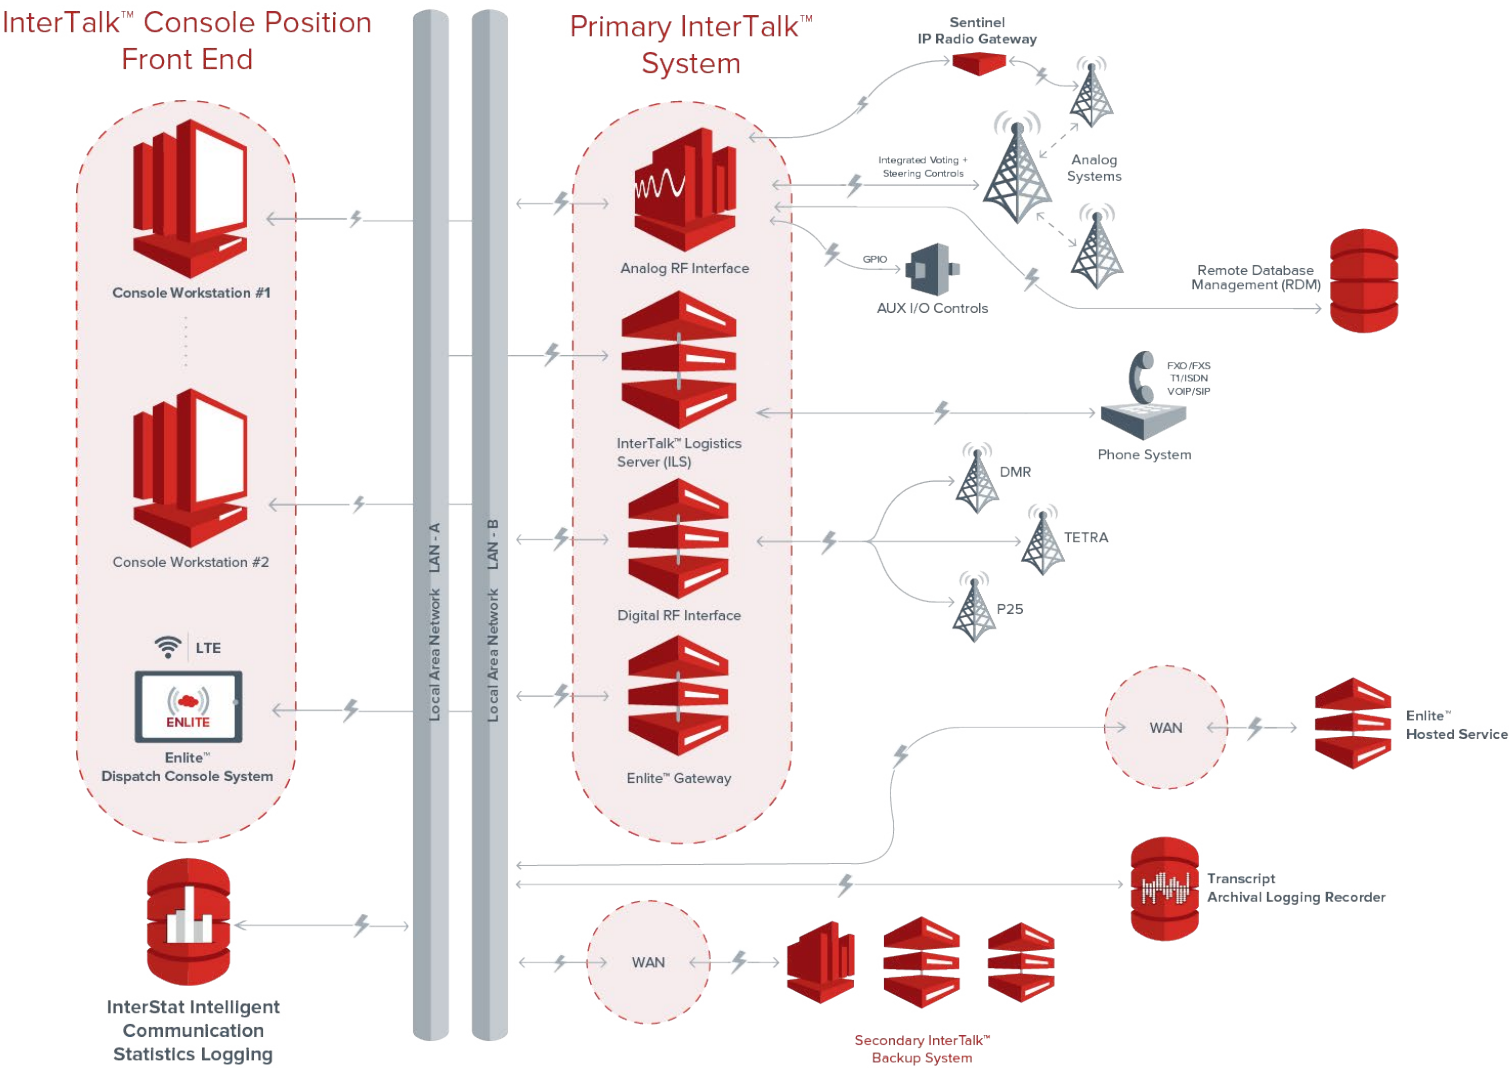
InterTalk™ Console Position Front End

Console Workstation #1

Console Workstation #2

LTE

ENLITE

Enlite™
Dispatch Console System

InterStat Intelligent Communication Statistics Logging

Local Area Network LAN - A

Local Area Network LAN - B

Primary InterTalk™ System

Analog RF Interface

InterTalk™ Logistics Server (ILS)

Digital RF Interface

Enlite™ Gateway

Sentinel
IP Radio Gateway

Integrated Voting + Steering Controls

Analog Systems

GPIO

AUX I/O Controls

Remote Database Management (RDM)

FXO/FXS
T1/ISDN
VOIP/SIP

Phone System

DMR

TETRA

P25

WAN

Enlite™
Hosted Service

Transcript
Archival Logging Recorder

WAN

Secondary InterTalk™
Backup System